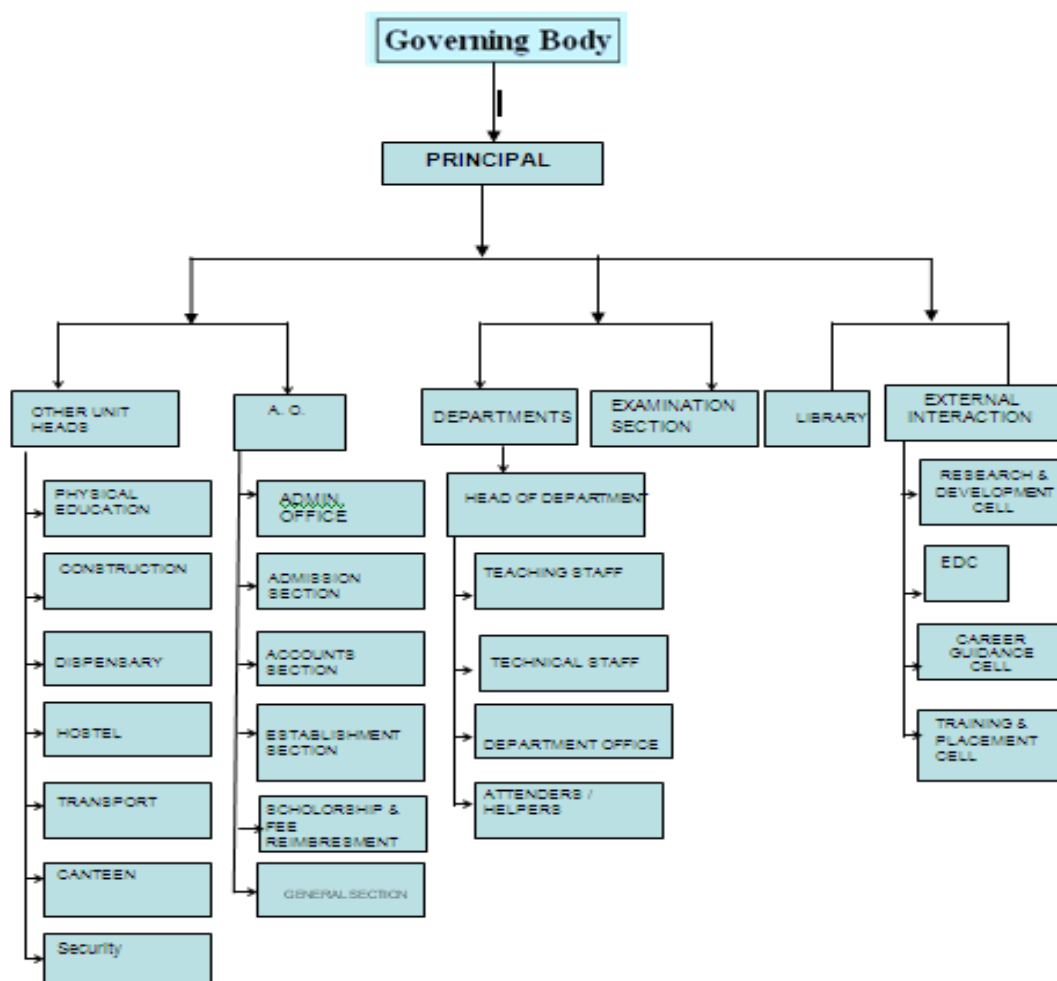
Governing Body

PRINCIPAL

OTHER UNIT HEADS

PHYSICAL EDUCATION

CONSTRUCTION

DISPENSARY

HOSTEL

TRANSPORT

CANTEEN

Security

A. O.

ADMIN. OFFICE

ADMISSION SECTION

ACCOUNTS SECTION

ESTABLISHMENT SECTION

SCHOLORSHIP & FEE REIMBRESMENT

GENERAL SECTION

DEPARTMENTS

HEAD OF DEPARTMENT

TEACHING STAFF

TECHNICAL STAFF

DEPARTMENT OFFICE

ATTENDERS / HELPERS

EXAMINATION SECTION

LIBRARY

EXTERNAL INTERACTION

RESEARCH & DEVELOPMENT CELL

EDC

CAREER GUIDANCE CELL

TRAINING & PLACEMENT CELL